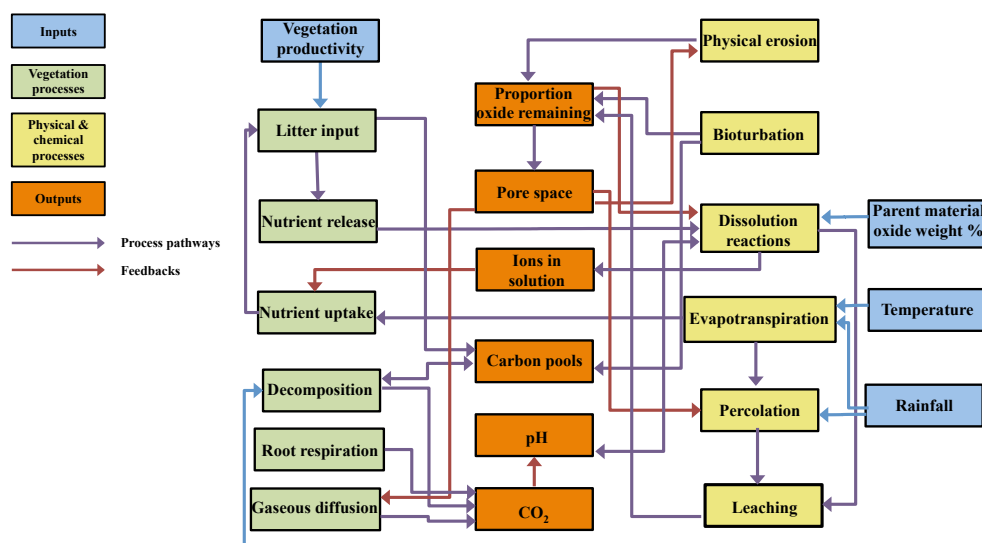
Inputs

Vegetation processes

Physical & chemical processes

Outputs

Process pathways

Feedbacks

Vegetation productivity

Litter input

Nutrient release

Nutrient uptake

Decomposition

Root respiration

Gaseous diffusion

Proportion oxide remaining

Pore space

Ions in solution

Carbon pools

pH

$CO_2$

Physical erosion

Bioturbation

Dissolution reactions

Evapotranspiration

Percolation

Leaching

Parent material oxide weight %

Temperature

Rainfall